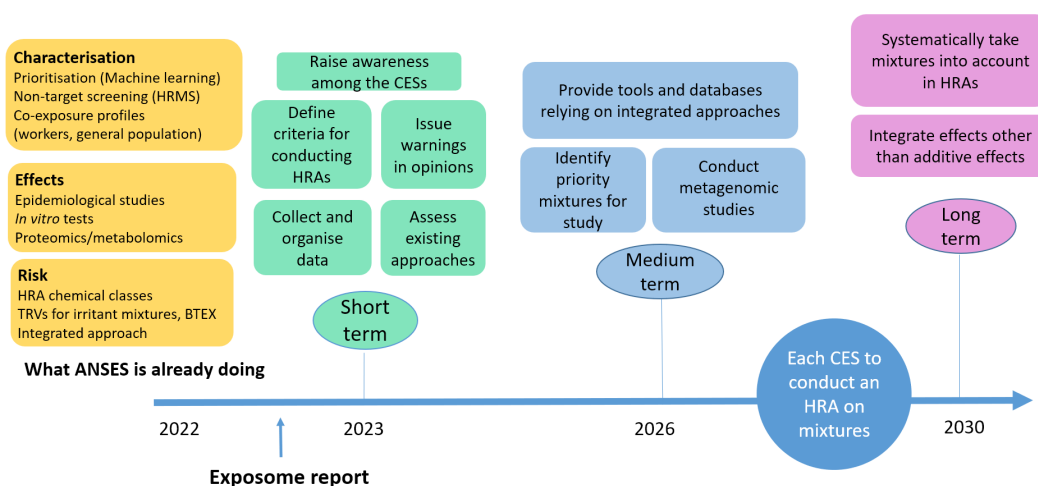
**Characterisation**
Prioritisation (Machine learning)
Non-target screening (HRMS)
Co-exposure profiles
(workers, general population)

**Effects**
Epidemiological studies
*In vitro* tests
Proteomics/metabolomics

**Risk**
HRA chemical classes
TRVs for irritant mixtures, BTEX
Integrated approach

**What ANSES is already doing**

Raise awareness among the CESs

Define criteria for conducting HRAs

Issue warnings in opinions

Collect and organise data

Assess existing approaches

Short term

Provide tools and databases relying on integrated approaches

Identify priority mixtures for study

Conduct metagenomic studies

Medium term

Systematically take mixtures into account in HRAs

Integrate effects other than additive effects

Long term

Each CES to conduct an HRA on mixtures

2022

2023

2026

2030

**Exposome report**